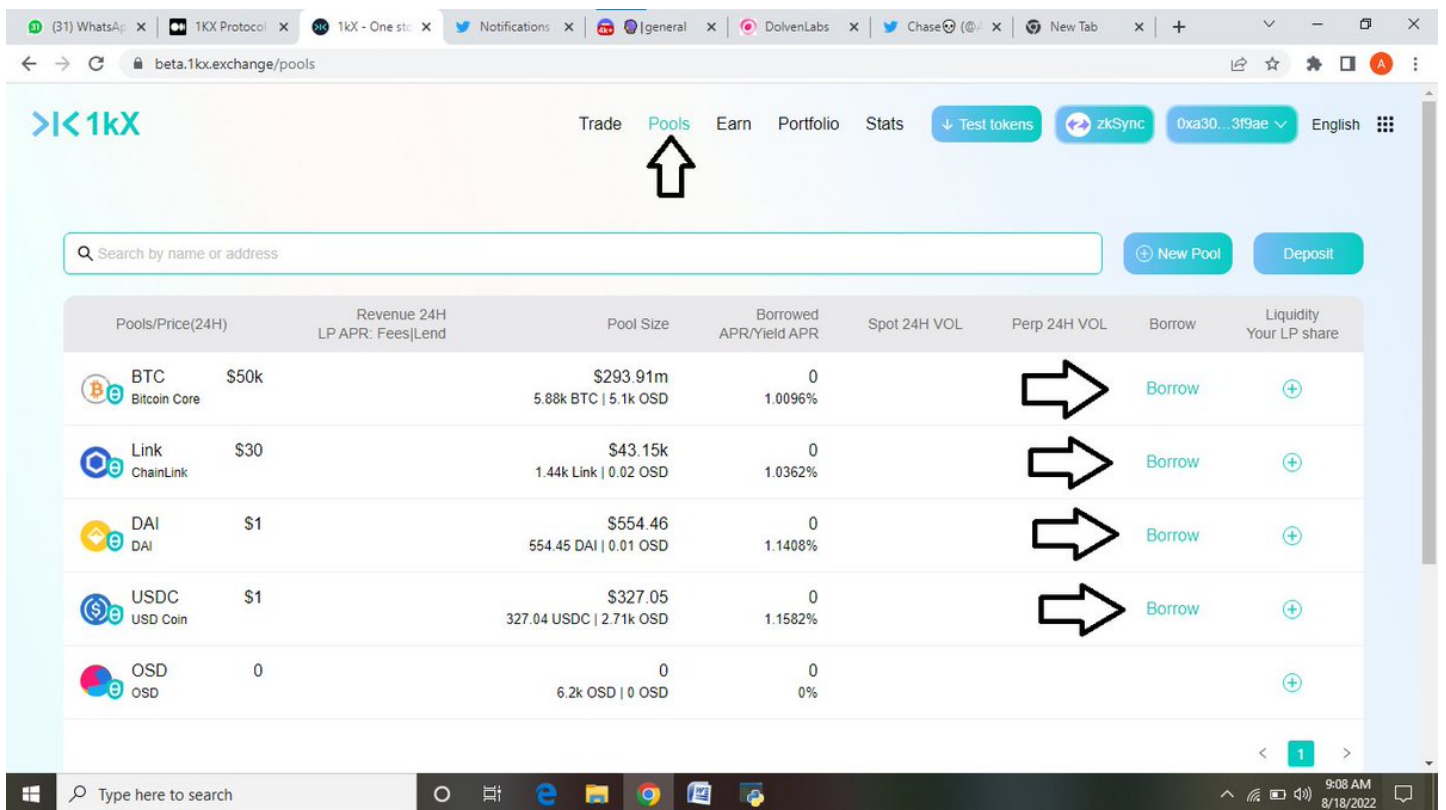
(31) WhatsAp × 1KX Protocol × 1kX - One sto × Notifications × |general × DolvenLabs × Chase (@ × New Tab ×

beta.1kx.exchange/pools

1kX

Trade Pools Earn Portfolio Stats ↓ Test tokens zkSync 0xa30...3f9ae English

Search by name or address

New Pool Deposit

| Pools/Price(24H) | Revenue 24H LP APR: Fees\|Lend | Pool Size | Borrowed APR/Yield APR | Spot 24H VOL | Perp 24H VOL | Borrow | Liquidity Your LP share |
|---|---|---|---|---|---|---|---|
| BTC Bitcoin Core $50k | | $293.91m 5.88k BTC \| 5.1k OSD | 0 1.0096% | | | Borrow | |
| Link ChainLink $30 | | $43.15k 1.44k Link \| 0.02 OSD | 0 1.0362% | | | Borrow | |
| DAI DAI $1 | | $554.46 554.45 DAI \| 0.01 OSD | 0 1.1408% | | | Borrow | |
| USDC USD Coin $1 | | $327.05 327.04 USDC \| 2.71k OSD | 0 1.1582% | | | Borrow | |
| OSD OSD 0 | | 0 6.2k OSD \| 0 OSD | 0 0% | | | | |

< 1 >

Type here to search

9:08 AM 8/18/2022